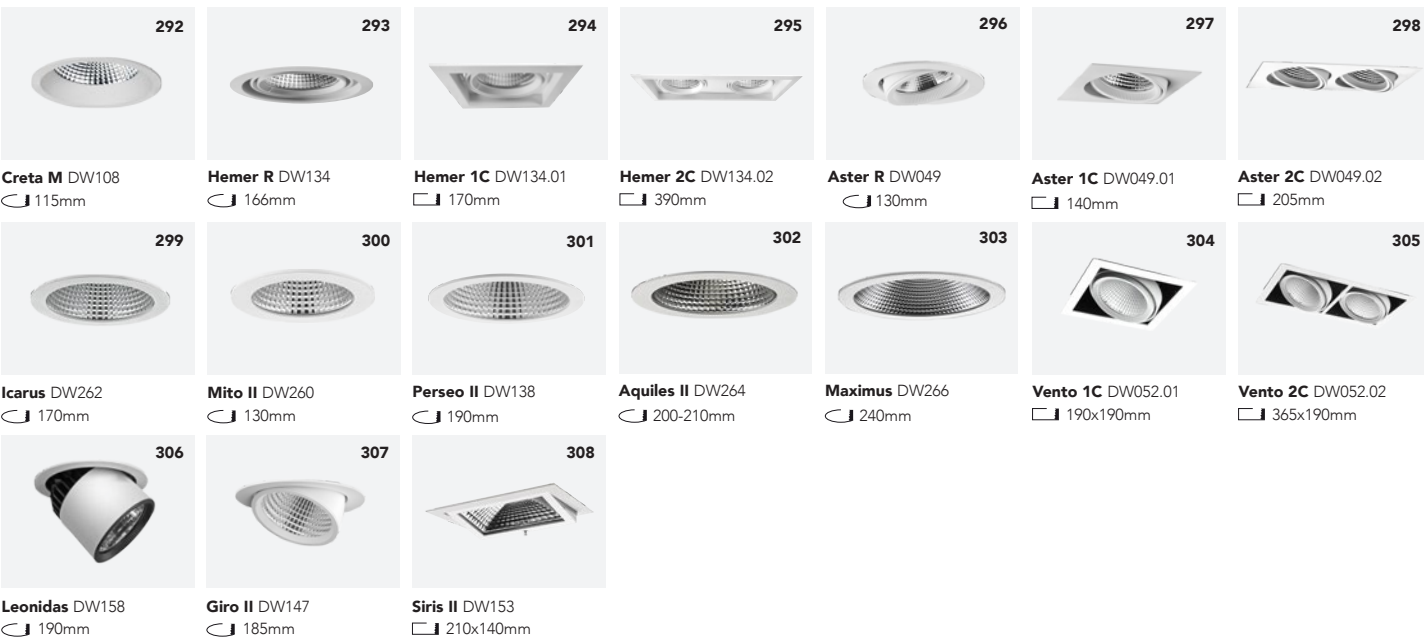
292
Creta M DW108
115mm

293
Hemer R DW134
166mm

294
Hemer 1C DW134.01
170mm

295
Hemer 2C DW134.02
390mm

296
Aster R DW049
130mm

297
Aster 1C DW049.01
140mm

298
Aster 2C DW049.02
205mm

299
Icarus DW262
170mm

300
Mito II DW260
130mm

301
Perseo II DW138
190mm

302
Aquiles II DW264
200-210mm

303
Maximus DW266
240mm

304
Vento 1C DW052.01
190x190mm

305
Vento 2C DW052.02
365x190mm

306
Leonidas DW158
190mm

307
Giro II DW147
185mm

308
Siris II DW153
210x140mm